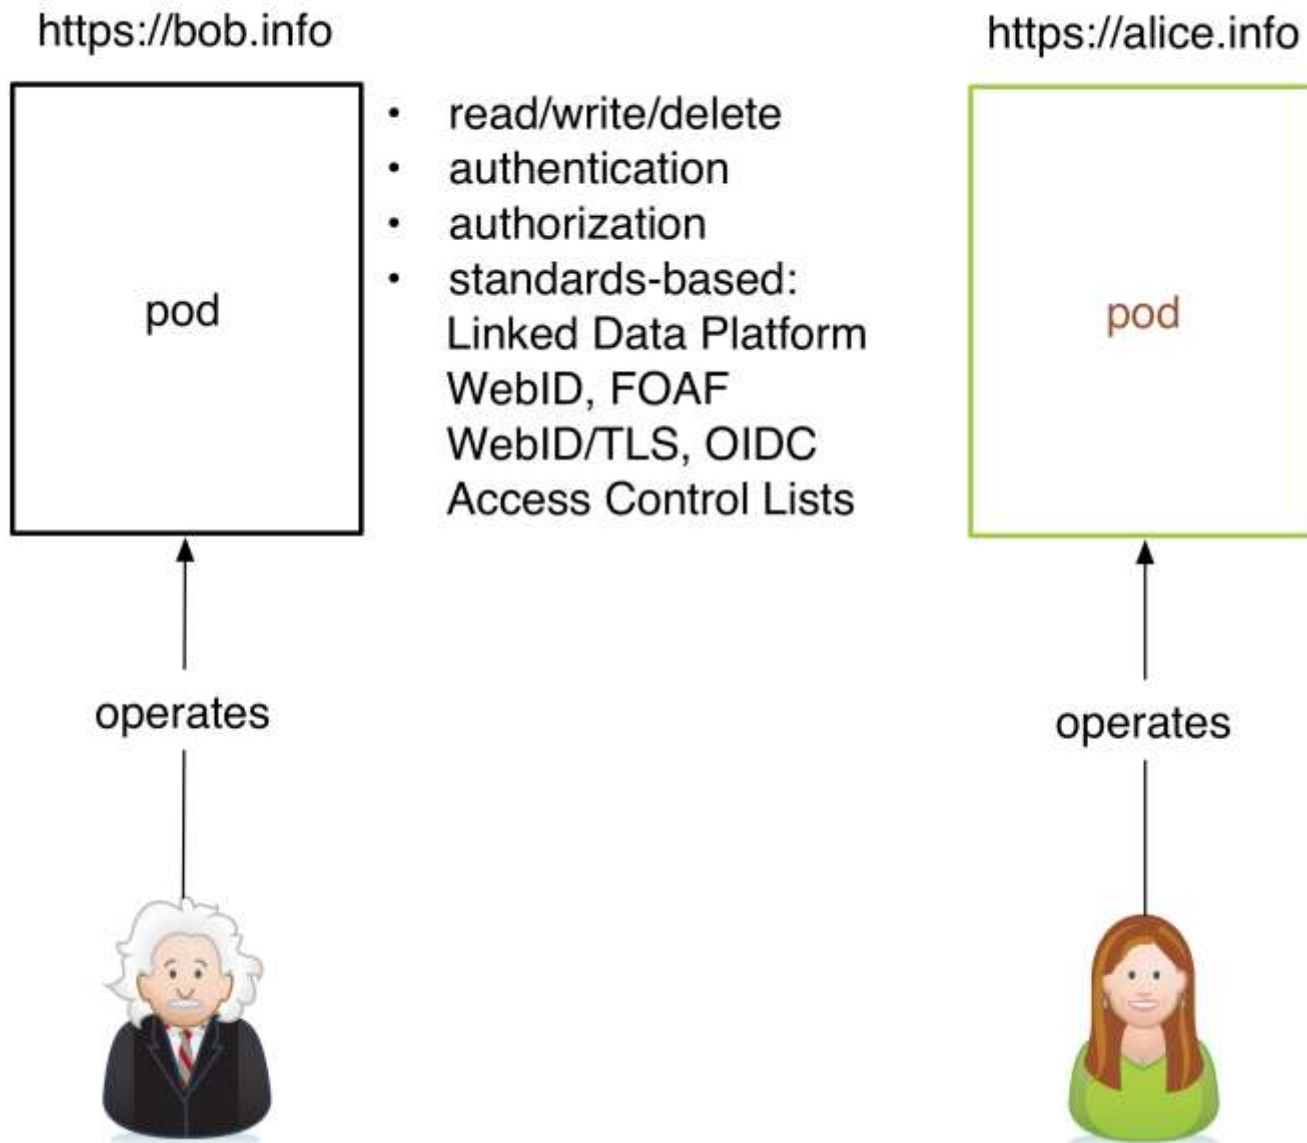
https://bob.info

pod

- read/write/delete
- authentication
- authorization
- standards-based:
Linked Data Platform
WebID, FOAF
WebID/TLS, OIDC
Access Control Lists

operates

https://alice.info

pod

operates